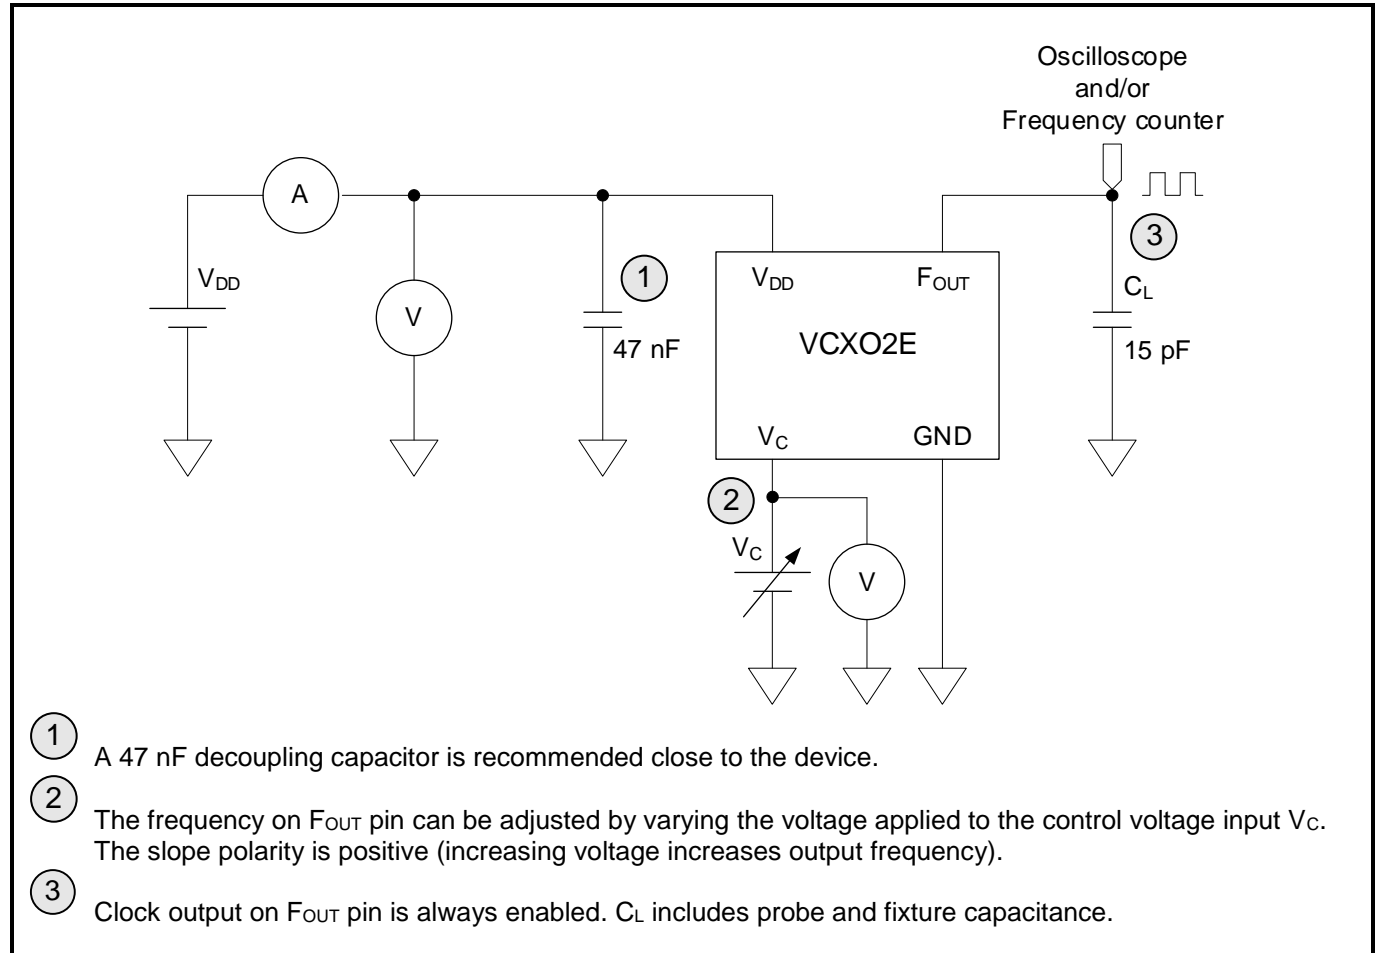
Oscilloscope
and/or
Frequency counter

A

$V_{DD}$

V

1

47 nF

$V_{DD}$

$F_{OUT}$

VCXO2E

$V_C$

GND

3

$C_L$

15 pF

2

$V_C$

V

1 A 47 nF decoupling capacitor is recommended close to the device.

2 The frequency on $F_{OUT}$ pin can be adjusted by varying the voltage applied to the control voltage input $V_C$. The slope polarity is positive (increasing voltage increases output frequency).

3 Clock output on $F_{OUT}$ pin is always enabled. $C_L$ includes probe and fixture capacitance.